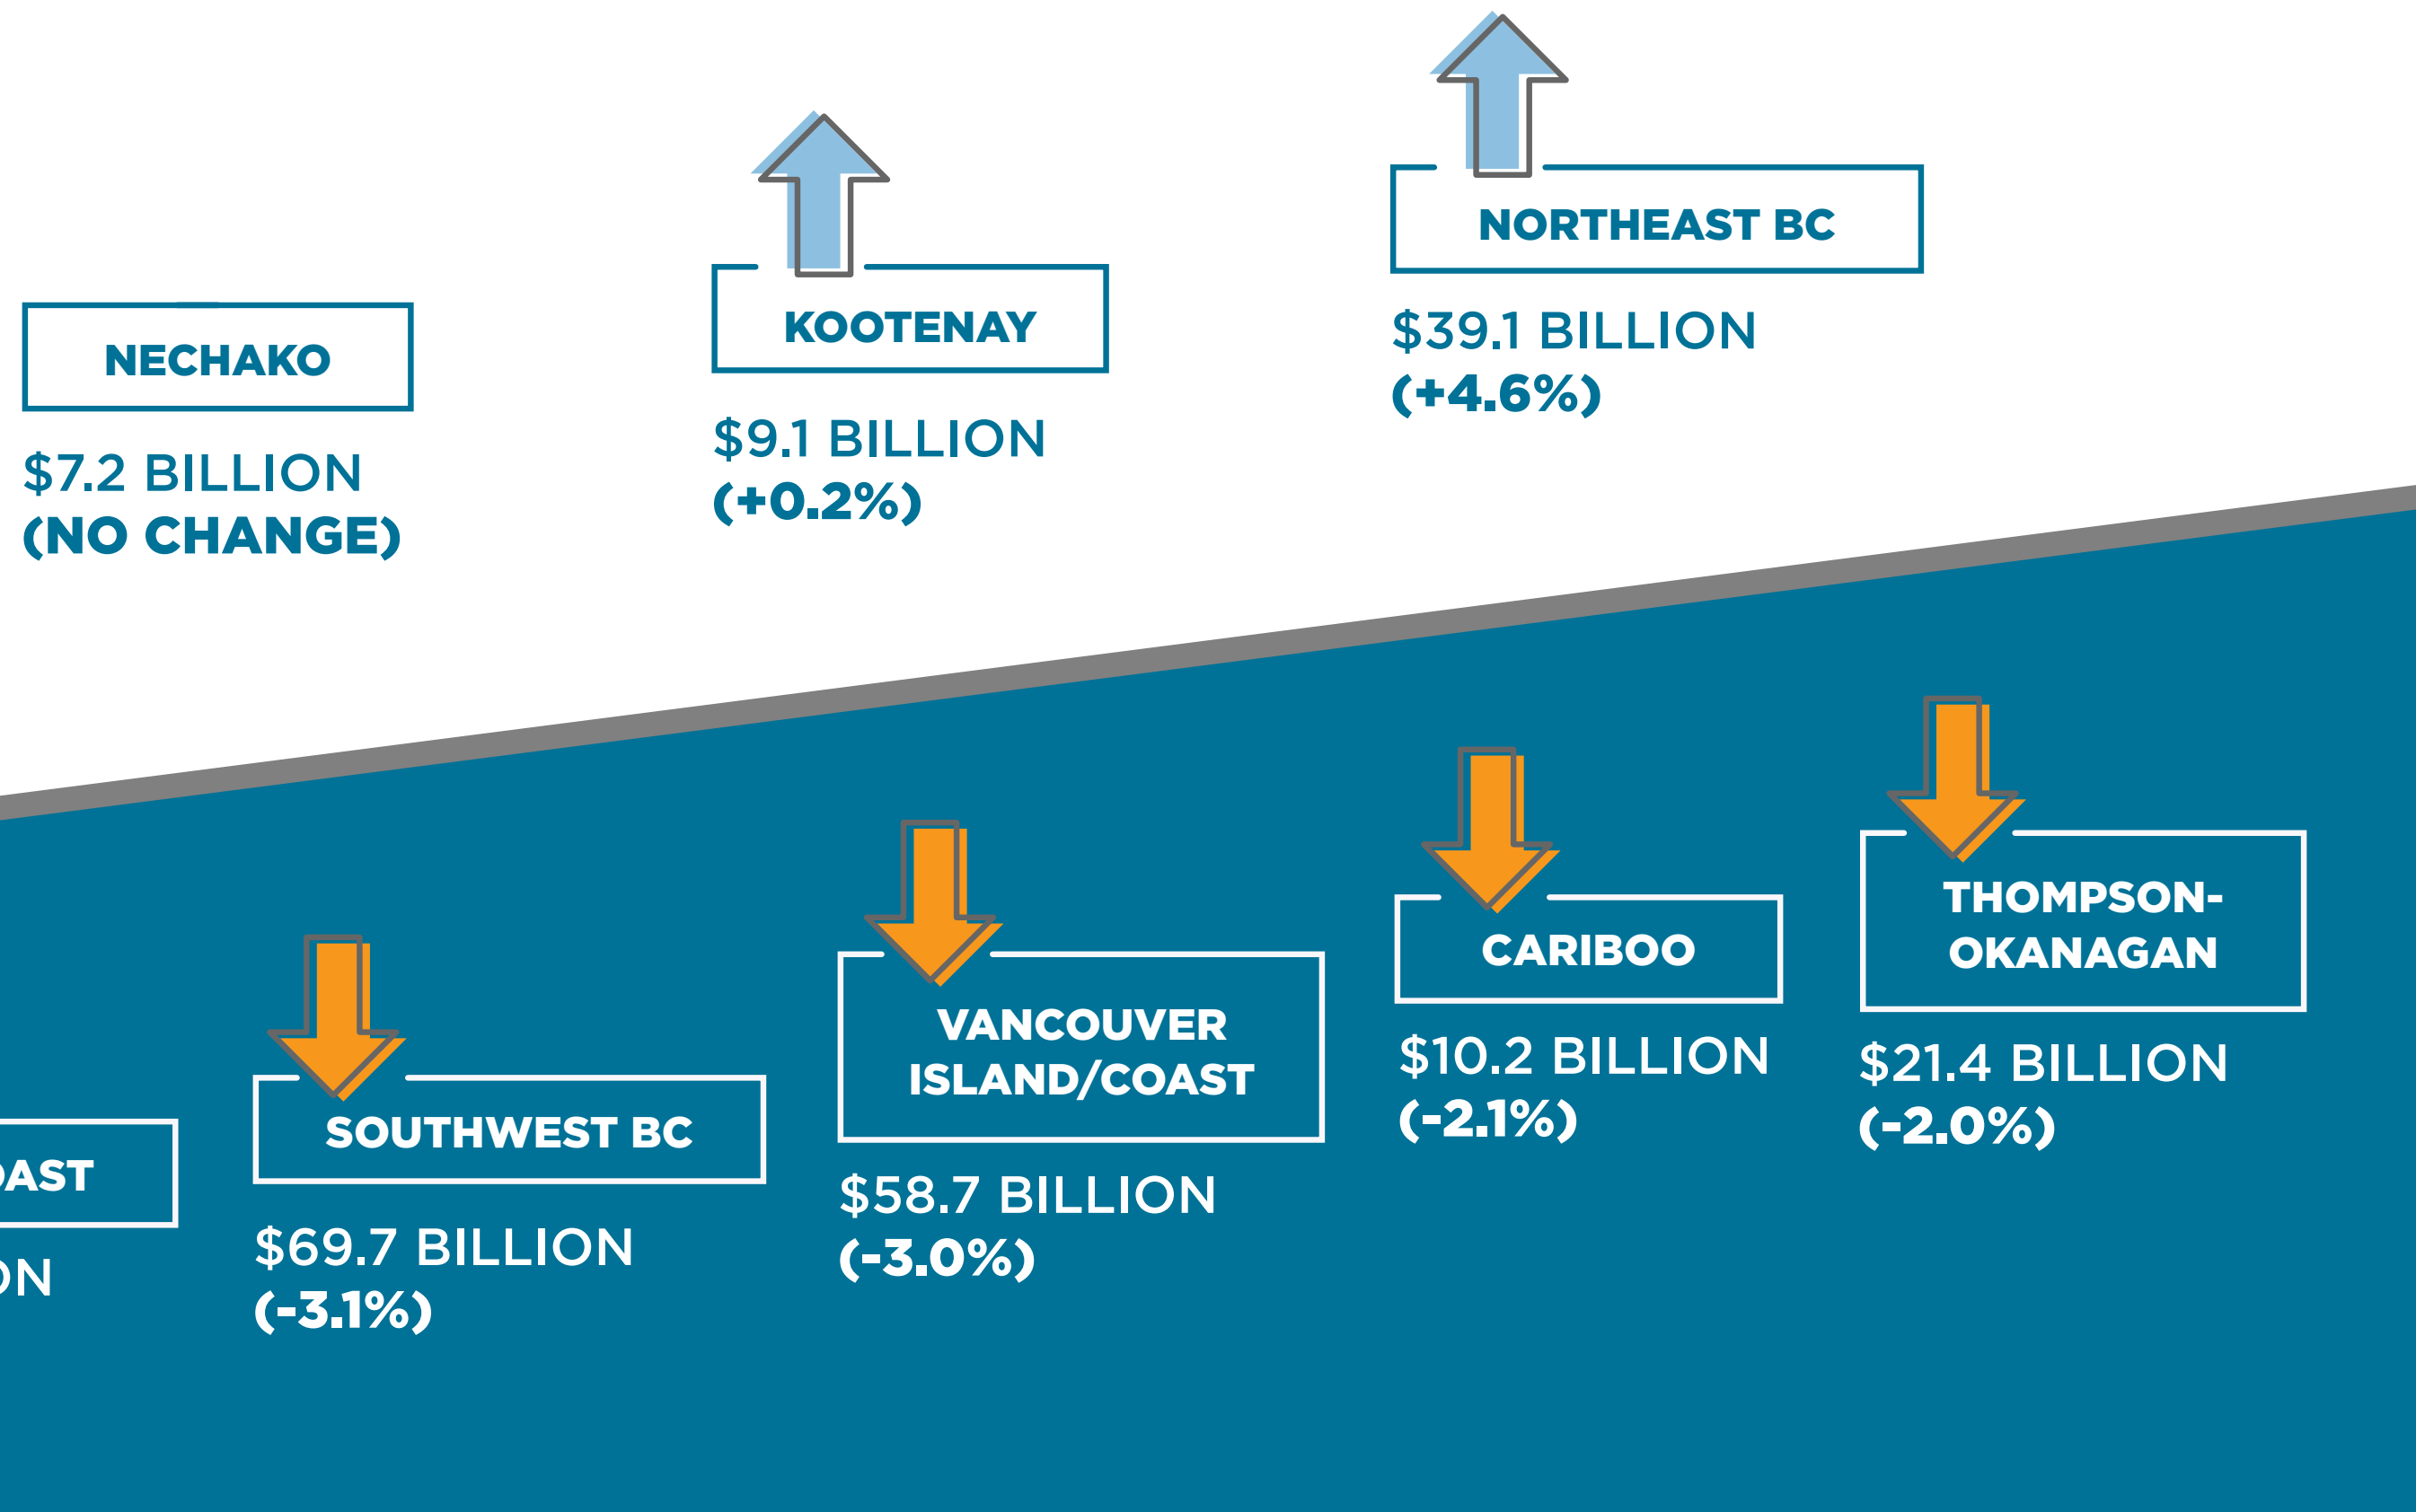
NORTHEAST BC

$39.1 BILLION
(+4.6%)

KOOTENAY

$9.1 BILLION
(+0.2%)

NECHAKO

$7.2 BILLION
(NO CHANGE)

THOMPSON-OKANAGAN

$21.4 BILLION
(-2.0%)

CARIBOO

$10.2 BILLION
(-2.1%)

VANCOUVER ISLAND/COAST

$58.7 BILLION
(-3.0%)

SOUTHWEST BC

$69.7 BILLION
(-3.1%)

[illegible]AST

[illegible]N